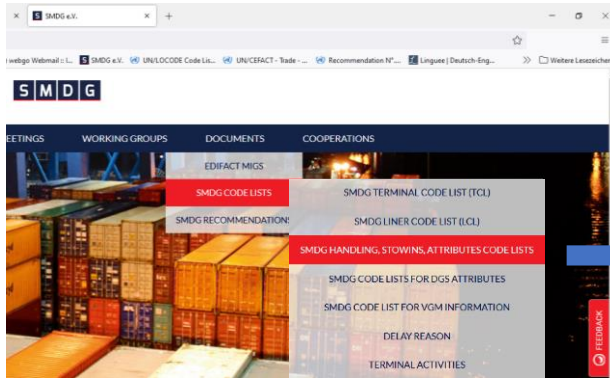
SMDG e.V.

webgo Webmail :: I... SMDG e.V. UN/LOCODE Code Lis... UN/CEFACT - Trade -... Recommendation N°... Linguee | Deutsch-Eng... Weitere Lesezeichen

SMDG

EETINGS WORKING GROUPS DOCUMENTS COOPERATIONS

EDIFACT MIGS
SMDG CODE LISTS
SMDG RECOMMENDATIONS

SMDG TERMINAL CODE LIST (TCL)
SMDG LINER CODE LIST (LCL)
SMDG HANDLING, STOWINS, ATTRIBUTES CODE LISTS
SMDG CODE LISTS FOR DGS ATTRIBUTES
SMDG CODE LIST FOR VGM INFORMATION
DELAY REASON
TERMINAL ACTIVITIES

FEEDBACK